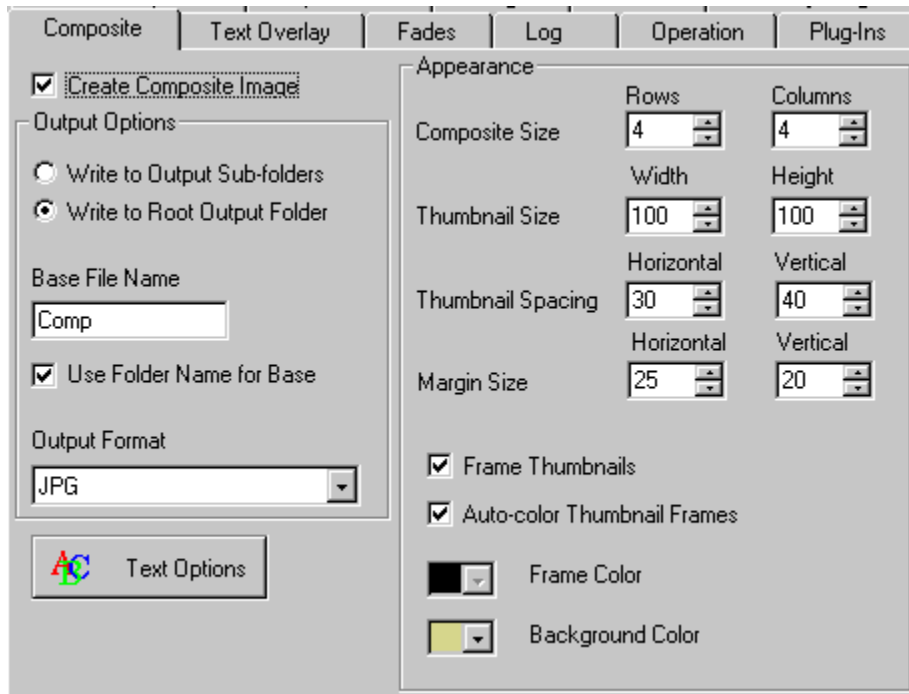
Composite | Text Overlay | Fades | Log | Operation | Plug-Ins

☑ Create Composite Image

Output Options

○ Write to Output Sub-folders
● Write to Root Output Folder

Base File Name
Comp

☑ Use Folder Name for Base

Output Format
JPG

ABC Text Options

Appearance

| | | |
|---|---|---|
| | Rows | Columns |
| Composite Size | 4 | 4 |
| | Width | Height |
| Thumbnail Size | 100 | 100 |
| | Horizontal | Vertical |
| Thumbnail Spacing | 30 | 40 |
| | Horizontal | Vertical |
| Margin Size | 25 | 20 |

☑ Frame Thumbnails
☑ Auto-color Thumbnail Frames

Frame Color

Background Color